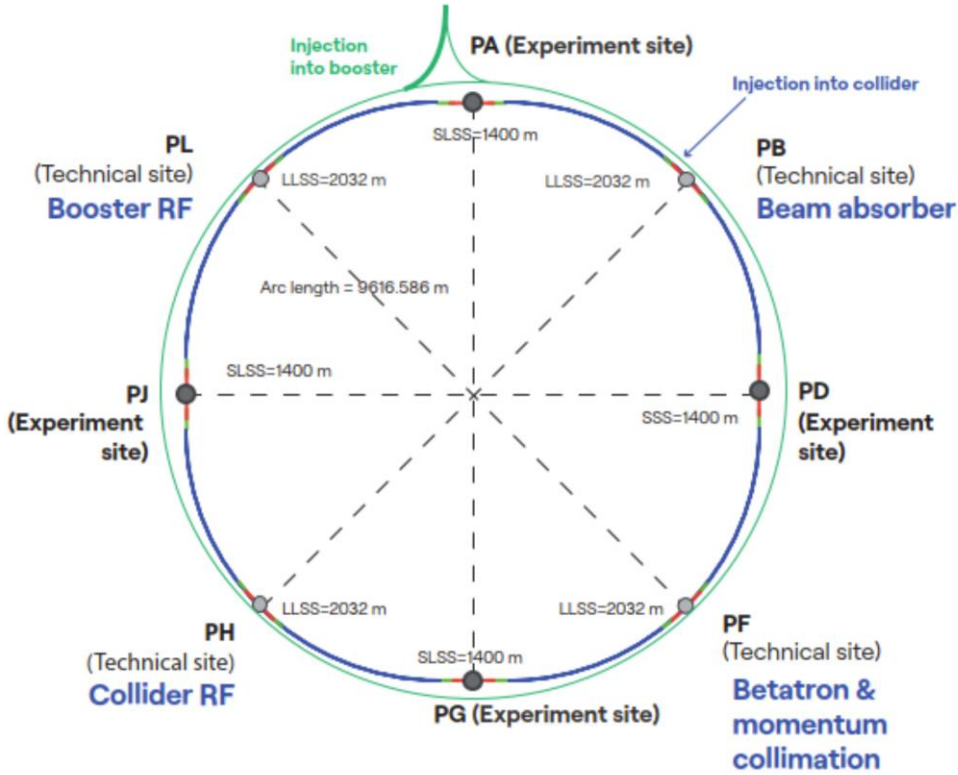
Injection into booster

PA (Experiment site)

SLSS=1400 m

Injection into collider

PL
(Technical site)
Booster RF

LLSS=2032 m

LLSS=2032 m

PB
(Technical site)
Beam absorber

Arc length = 9616.586 m

SLSS=1400 m

PJ
(Experiment site)

SSS=1400 m

PD
(Experiment site)

LLSS=2032 m

LLSS=2032 m

PH
(Technical site)
Collider RF

SLSS=1400 m

PG (Experiment site)

PF
(Technical site)
Betatron & momentum collimation